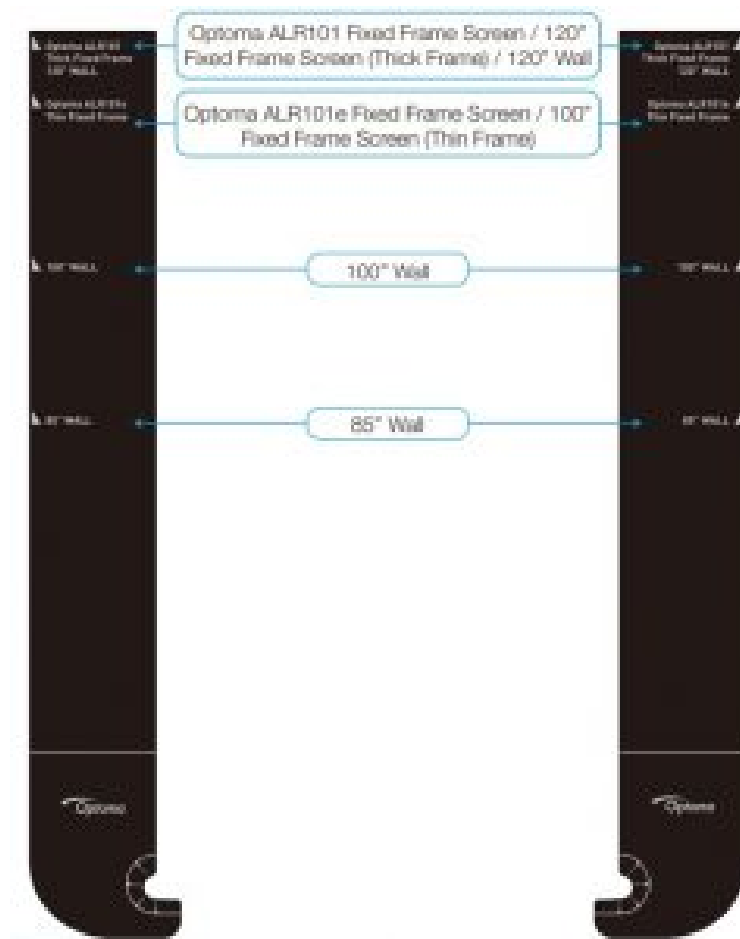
Optoma ALR101 Fixed Frame Screen / 120" Fixed Frame Screen (Thick Frame) / 120" Wall

Optoma ALR101e Fixed Frame Screen / 100" Fixed Frame Screen (Thin Frame)

100" Wall

85" Wall

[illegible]

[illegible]

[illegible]

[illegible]

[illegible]

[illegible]

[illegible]

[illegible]

Optoma

Optoma